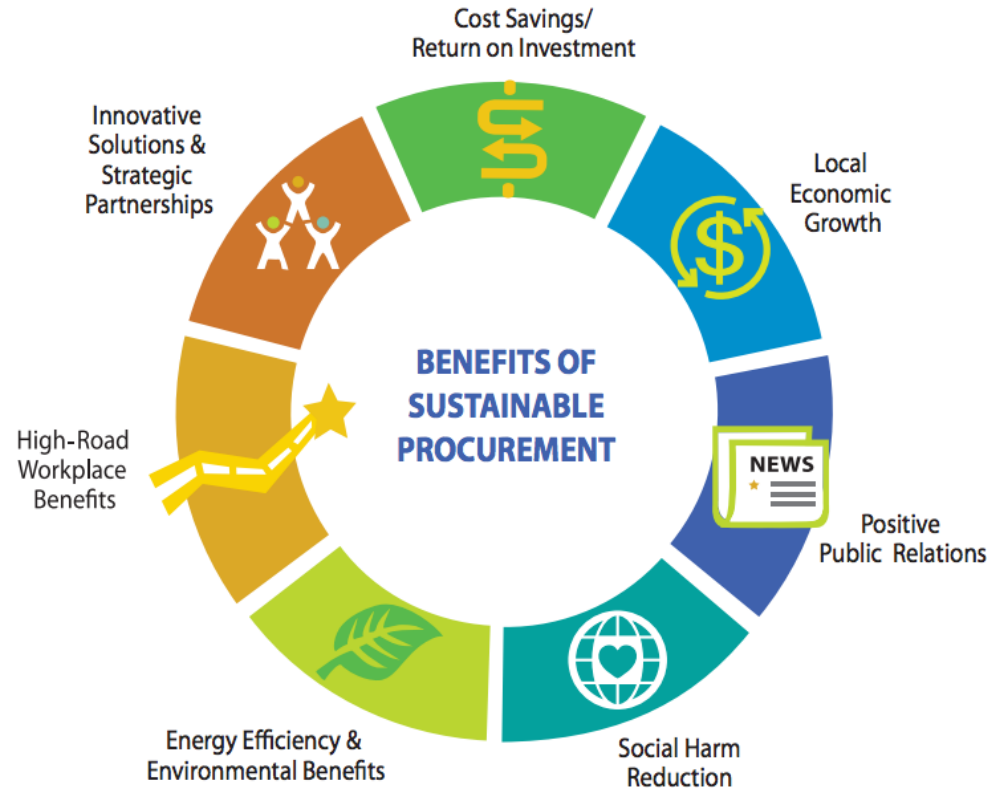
Cost Savings/
Return on Investment

Local
Economic
Growth

NEWS

Positive
Public Relations

Social Harm
Reduction

Energy Efficiency &
Environmental Benefits

High-Road
Workplace
Benefits

Innovative
Solutions &
Strategic
Partnerships

BENEFITS OF
SUSTAINABLE
PROCUREMENT